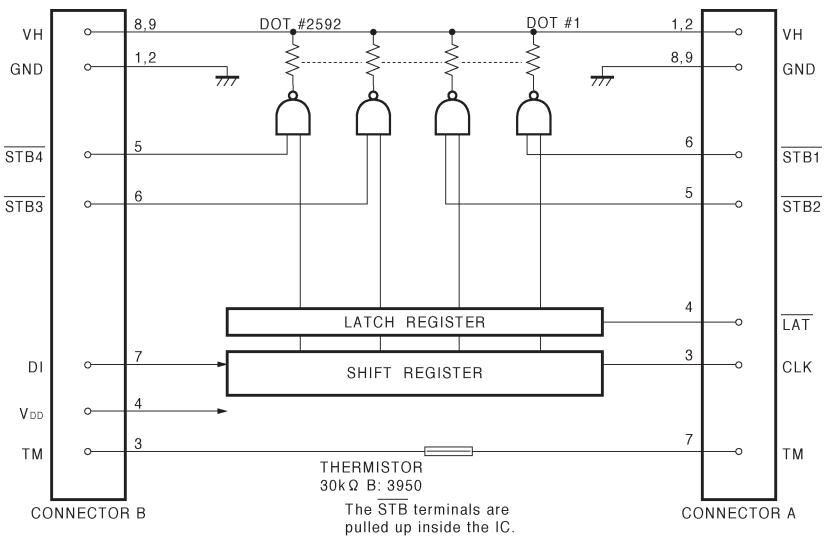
VH
GND
$\overline{STB4}$
$\overline{STB3}$
DI
$V_{DD}$
TM

8,9
1,2
5
6
7
4
3

DOT #2592
DOT #1

1,2
8,9
6
5
4
3
7

VH
GND
$\overline{STB1}$
$\overline{STB2}$
$\overline{LAT}$
CLK
TM

LATCH REGISTER
SHIFT REGISTER

THERMISTOR
30kΩ B: 3950

The $\overline{STB}$ terminals are pulled up inside the IC.

CONNECTOR B
CONNECTOR A